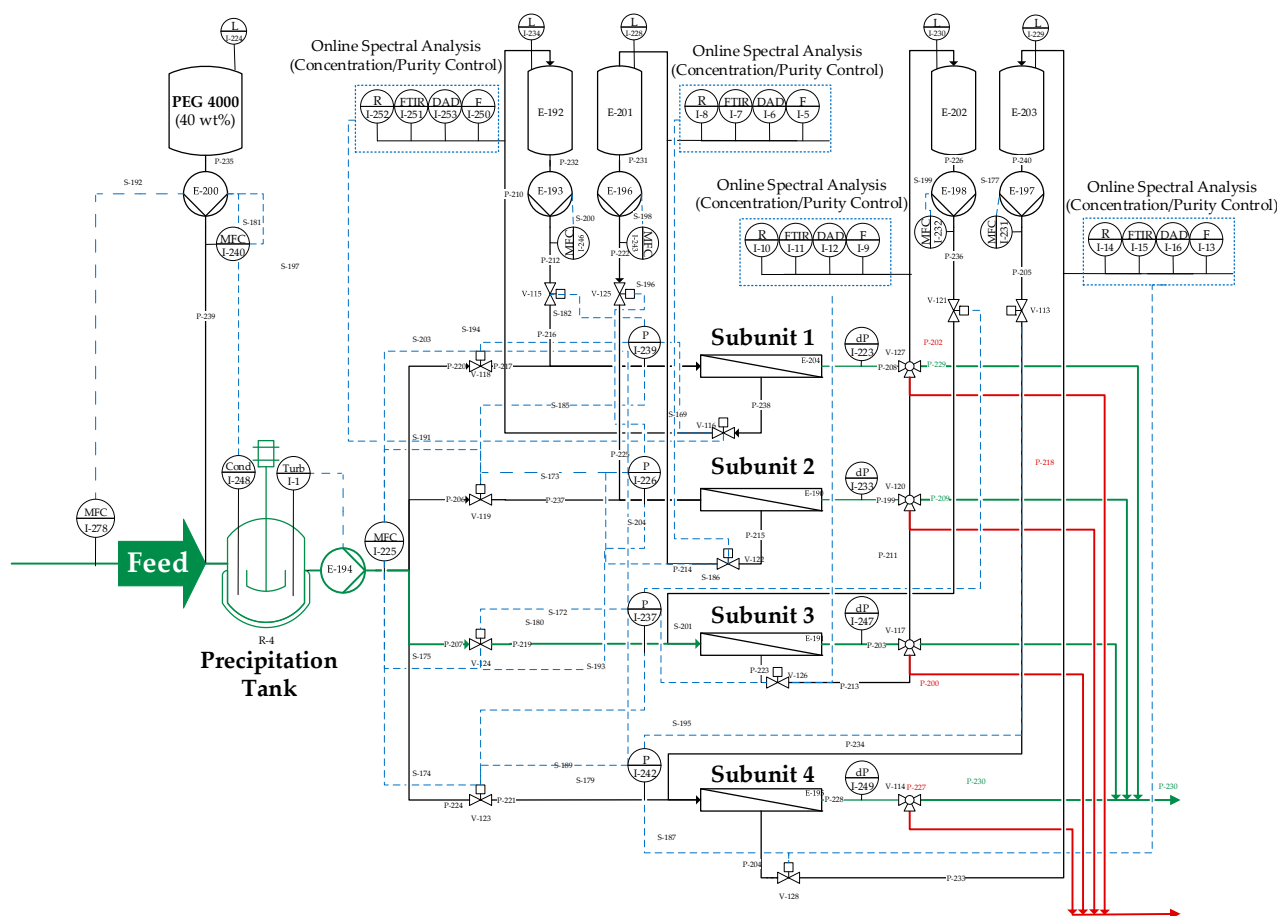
L
I-224

PEG 4000
(40 wt%)

P-235

E-200

S-192

S-181

MFC
I-240

S-197

P-239

Online Spectral Analysis
(Concentration/Purity Control)

R
I-252
FTIR
I-251
DAD
I-253
F
I-250

L
I-234

E-192

P-232

L
I-228

E-201

P-231

Online Spectral Analysis
(Concentration/Purity Control)

R
I-8
FTIR
I-7
DAD
I-6
F
I-5

P-210

E-193

S-200

MFC
I-246

E-196

S-198

MFC
I-245

P-212

P-222

V-115

S-182

V-125

S-196

Online Spectral Analysis
(Concentration/Purity Control)

R
I-10
FTIR
I-11
DAD
I-12
F
I-9

L
I-230

E-202

P-226

S-199

E-198

MFC
I-232

L
I-229

E-203

P-240

S-177

E-197

MFC
I-231

P-236

P-205

V-121

V-113

Online Spectral Analysis
(Concentration/Purity Control)

R
I-14
FTIR
I-15
DAD
I-16
F
I-13

S-194

S-203

P-216

P
I-239

Subunit 1

E-204

dP
I-223

V-127

P-202

P-220

V-118

P-217

P-208

P-229

S-185

P-238

S-169

V-116

S-191

P-225

P
I-226

Subunit 2

E-198

dP
I-233

V-120

P-218

S-173

P-206

V-119

P-237

P-199

P-209

S-204

P-215

Cond
I-248

Turb
I-1

MFC
I-278

MFC
I-225

Feed

E-194

R-4

Precipitation
Tank

V-122

P-214

S-186

P-211

S-172

P
I-237

S-180

S-201

Subunit 3

E-19

dP
I-247

V-117

P-207

V-124

P-219

P-203

S-175

S-193

P-223

V-126

P-213

P-200

S-195

P-234

S-174

S-189

P
I-242

Subunit 4

E-19

dP
I-249

V-114

P-227

P-230

P-230

S-179

P-224

V-123

P-221

P-228

S-187

P-204

V-128

P-233